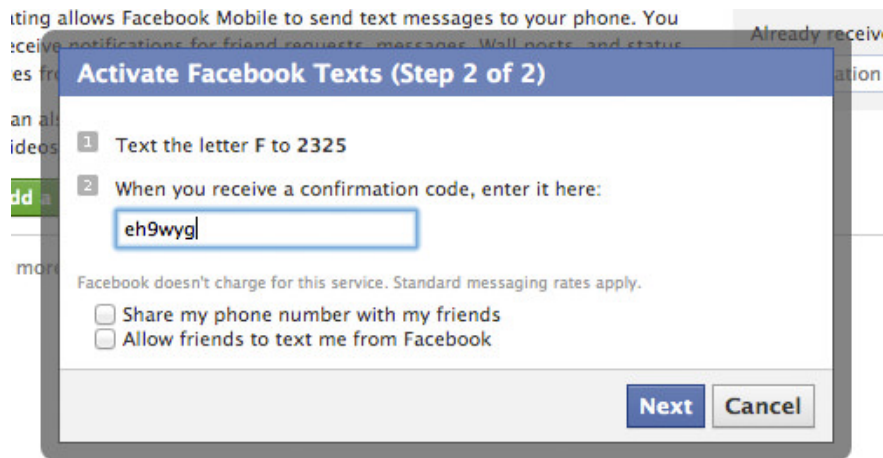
ating allows Facebook Mobile to send text messages to your phone. You eceive notifications for friend requests, messages, Wall posts, and status es fr

an al ideos

dd a

mor

Already receive

ation

Activate Facebook Texts (Step 2 of 2)

1 Text the letter F to 2325

2 When you receive a confirmation code, enter it here:

eh9wyg

Facebook doesn't charge for this service. Standard messaging rates apply.

Share my phone number with my friends

Allow friends to text me from Facebook

Next Cancel